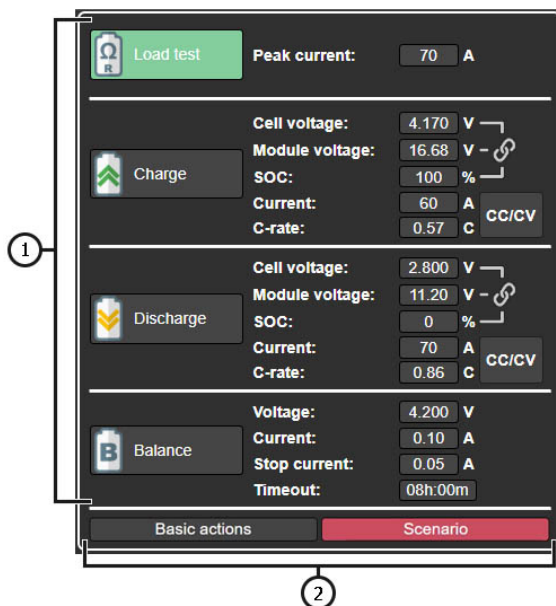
Ω
R
Load test
Peak current: 70 A

Charge
Cell voltage: 4.170 V
Module voltage: 16.68 V
SOC: 100 %
Current: 60 A
C-rate: 0.57 C
CC/CV

Discharge
Cell voltage: 2.800 V
Module voltage: 11.20 V
SOC: 0 %
Current: 70 A
C-rate: 0.86 C
CC/CV

B
Balance
Voltage: 4.200 V
Current: 0.10 A
Stop current: 0.05 A
Timeout: 08h:00m

Basic actions
Scenario

1
2